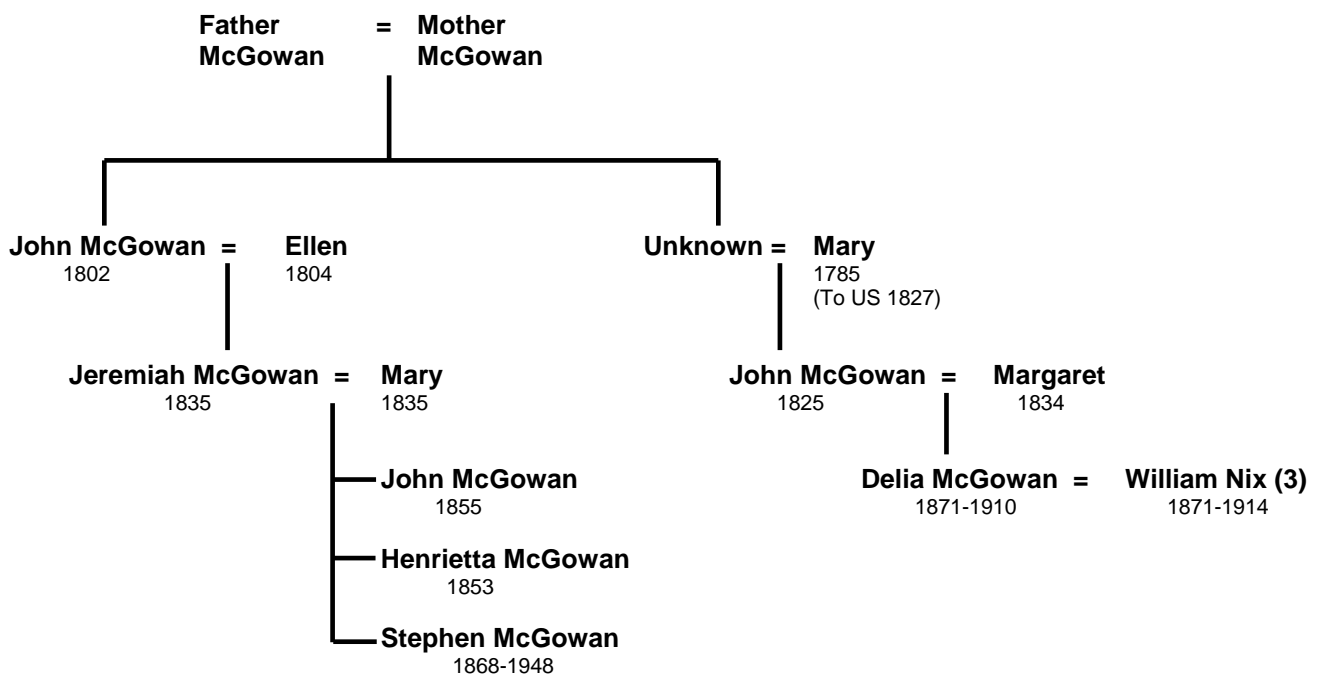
Father McGowan = Mother McGowan

John McGowan = Ellen
1802 1804

Unknown = Mary
1785
(To US 1827)

Jeremiah McGowan = Mary
1835 1835

John McGowan = Margaret
1825 1834

John McGowan
1855

Henrietta McGowan
1853

Stephen McGowan
1868-1948

Delia McGowan = William Nix (3)
1871-1910 1871-1914